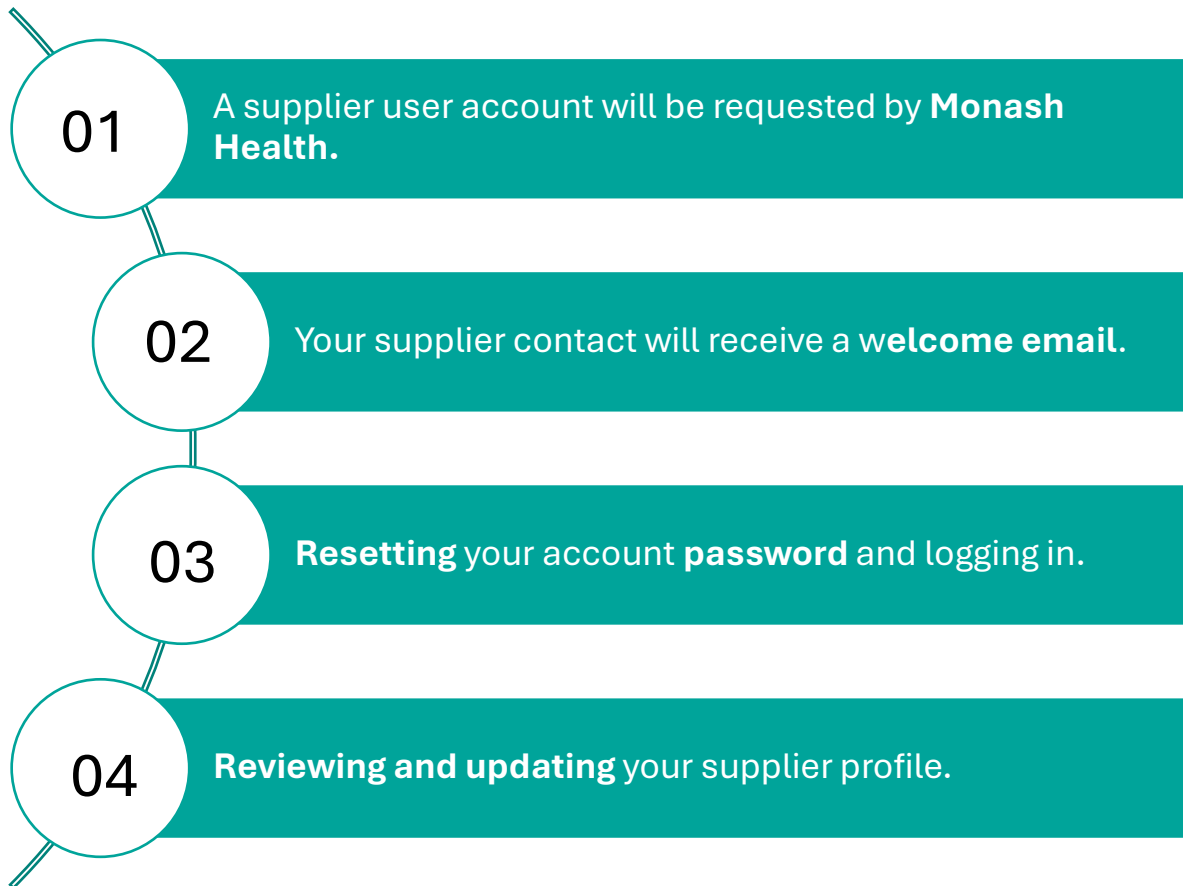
01

A supplier user account will be requested by Monash Health.

02

Your supplier contact will receive a welcome email.

03

Resetting your account password and logging in.

04

Reviewing and updating your supplier profile.